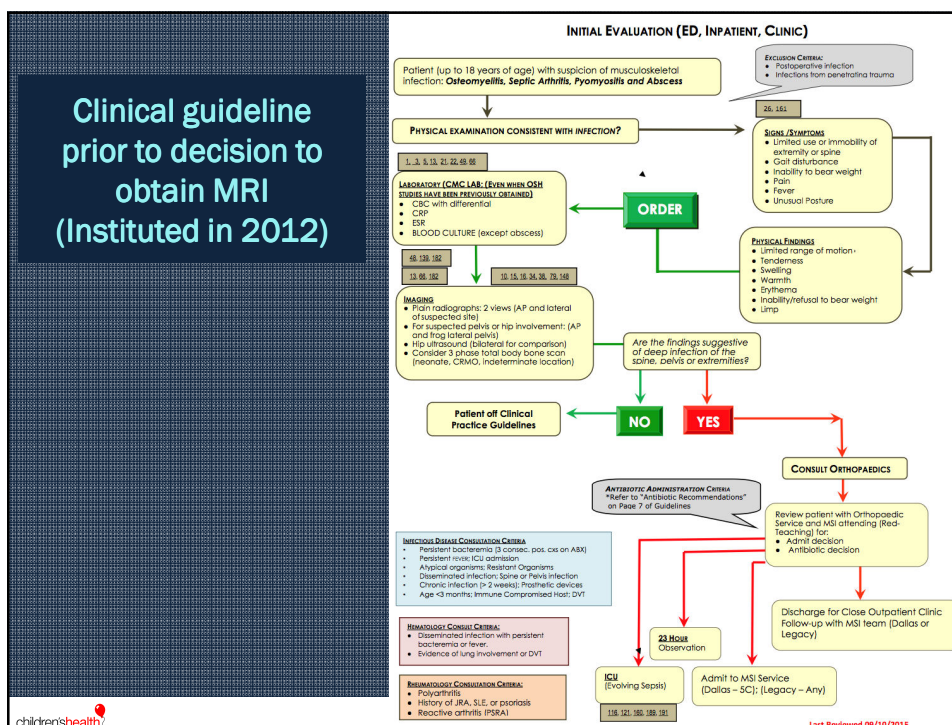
Clinical guideline prior to decision to obtain MRI (Instituted in 2012)

INITIAL EVALUATION (ED, INPATIENT, CLINIC)

Patient (up to 18 years of age) with suspicion of musculoskeletal infection: Osteomyelitis, Septic Arthritis, Pyomyositis and Abscess

EXCLUSION CRITERIA:
• Postoperative infection
• Infections from penetrating trauma

26, 161

PHYSICAL EXAMINATION CONSISTENT WITH INFECTION?

SIGNS /SYMPTOMS
• Limited use or immobility of extremity or spine
• Gait disturbance
• Inability to bear weight
• Pain
• Fever
• Unusual Posture

1, 3, 5, 13, 21, 22, 49, 66

LABORATORY (CMC LAB: (EVEN WHEN OSH STUDIES HAVE BEEN PREVIOUSLY OBTAINED)
• CBC with differential
• CRP
• ESR
• BLOOD CULTURE (except abscess)

ORDER

PHYSICAL FINDINGS
• Limited range of motion
• Tenderness
• Swelling
• Warmth
• Erythema
• Inability/refusal to bear weight
• Limp

48, 139, 182

13, 66, 182

10, 15, 16, 34, 38, 79, 148

IMAGING
• Plain radiographs: 2 views (AP and lateral of suspected site)
• For suspected pelvis or hip involvement: (AP and frog lateral pelvis)
• Hip ultrasound (bilateral for comparison)
• Consider 3 phase total body bone scan (neonate, CRMO, indeterminate location)

Are the findings suggestive of deep infection of the spine, pelvis or extremities?

Patient off Clinical Practice Guidelines

NO

YES

CONSULT ORTHOPAEDICS

ANTIBIOTIC ADMINISTRATION CRITERIA
*Refer to "Antibiotic Recommendations" on Page 7 of Guidelines

Review patient with Orthopaedic Service and MSI attending (Red-Teaching) for:
• Admit decision
• Antibiotic decision

INFECTIOUS DISEASE CONSULTATION CRITERIA
• Persistent bacteremia (3 consec. pos. cxs on ABX)
• Persistent fever; ICU admission
• Atypical organisms; Resistant Organisms
• Disseminated infection; Spine or Pelvis infection
• Chronic infection (> 2 weeks); Prosthetic devices
• Age <3 months; Immune Compromised Host; DVT

HEMATOLOGY CONSULT CRITERIA:
• Disseminated infection with persistent bacteremia or fever.
• Evidence of lung involvement or DVT

Discharge for Close Outpatient Clinic Follow-up with MSI team (Dallas or Legacy)

23 HOUR Observation

RHEUMATOLOGY CONSULTATION CRITERIA:
• Polyarthritis
• History of JRA, SLE, or psoriasis
• Reactive arthritis (PSRA)

ICU (Evolving Sepsis)

Admit to MSI Service (Dallas – 5C); (Legacy – Any)

116, 121, 160, 188, 191

children's health

Last Reviewed 09/10/2015